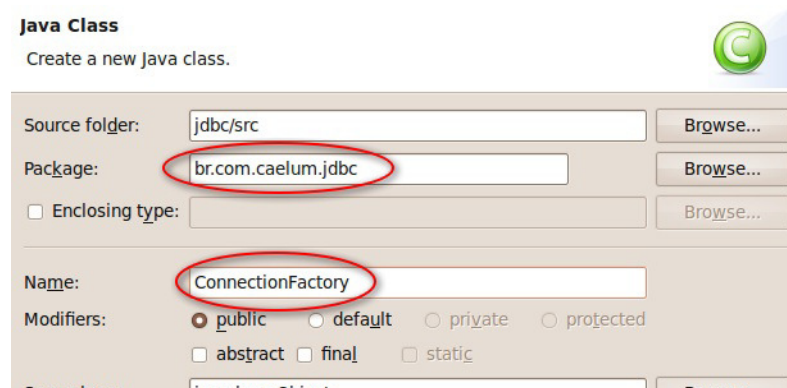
Java Class
Create a new Java class.

Source folder: jdbc/src Browse...
Package: br.com.caelum.jdbc Browse...
Enclosing type: Browse...

Name: ConnectionFactory
Modifiers: public default private protected
abstract final static